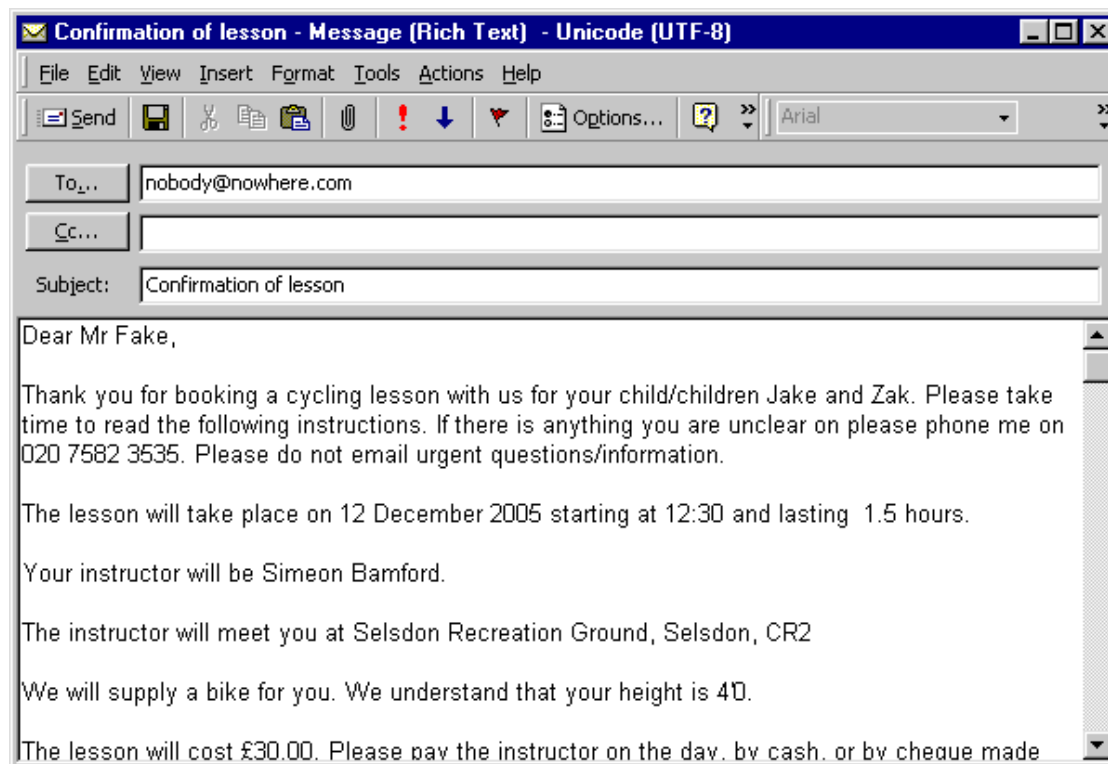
Confirmation of lesson - Message (Rich Text) - Unicode (UTF-8)

File Edit View Insert Format Tools Actions Help

Send Options... Arial

To... nobody@nowhere.com

Cc...

Subject: Confirmation of lesson

Dear Mr Fake,

Thank you for booking a cycling lesson with us for your child/children Jake and Zak. Please take time to read the following instructions. If there is anything you are unclear on please phone me on 020 7582 3535. Please do not email urgent questions/information.

The lesson will take place on 12 December 2005 starting at 12:30 and lasting 1.5 hours.

Your instructor will be Simeon Bamford.

The instructor will meet you at Selsdon Recreation Ground, Selsdon, CR2

We will supply a bike for you. We understand that your height is 4'0.

The lesson will cost £30.00. Please pay the instructor on the day, by cash, or by cheque made